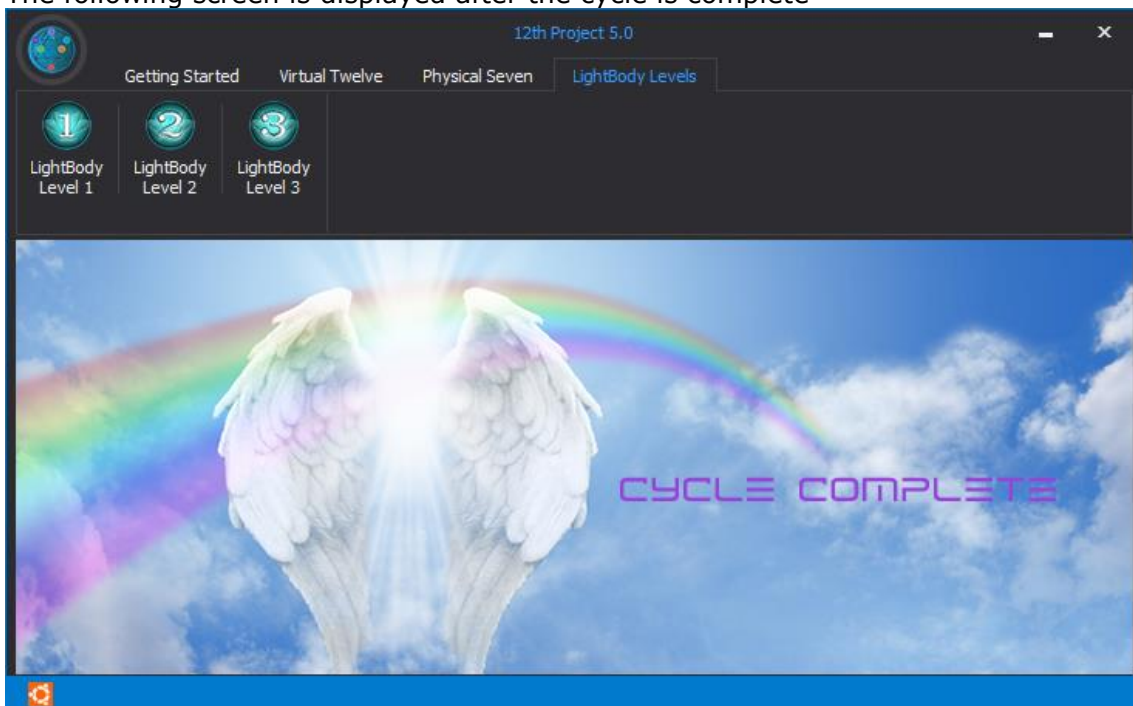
The following screen is displayed after the cycle is complete

12th Project 5.0

Getting Started
Virtual Twelve
Physical Seven
LightBody Levels

1
LightBody Level 1
2
LightBody Level 2
3
LightBody Level 3

CYCLE COMPLETE